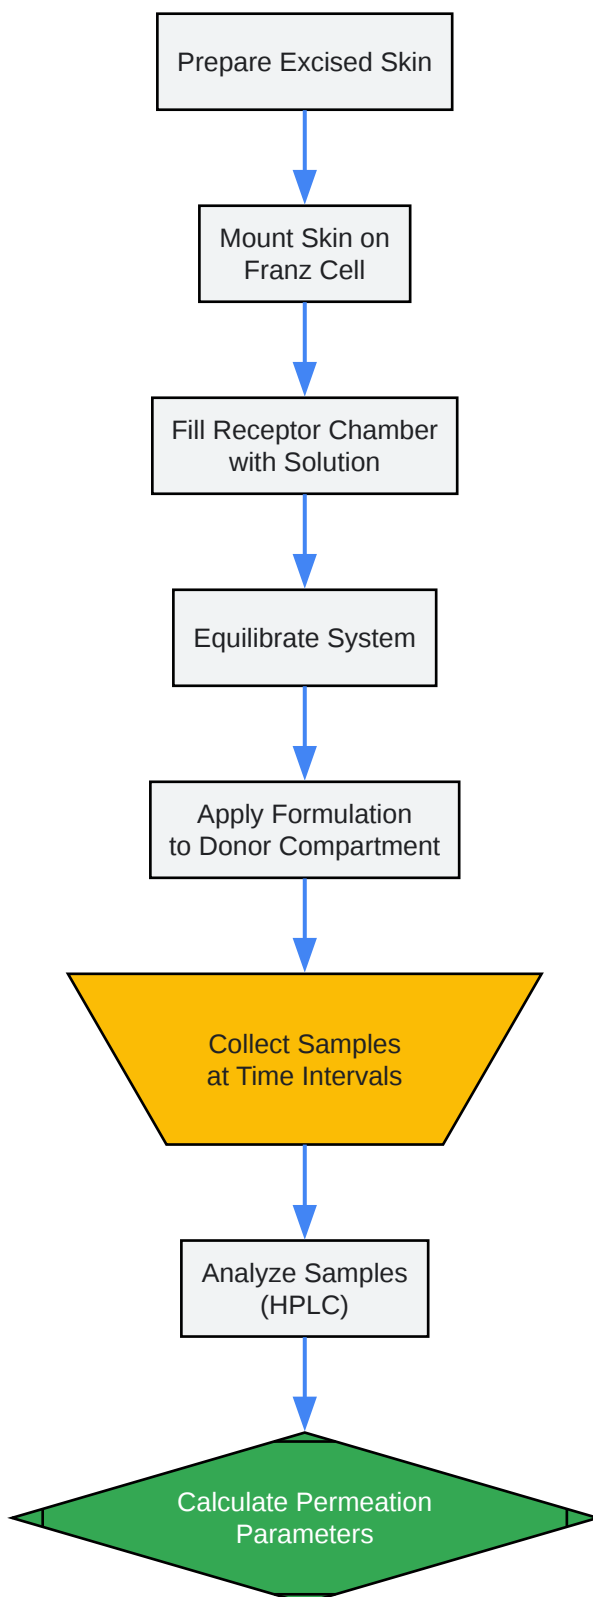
Prepare Excised Skin

Mount Skin on Franz Cell

Fill Receptor Chamber with Solution

Equilibrate System

Apply Formulation to Donor Compartment

Collect Samples at Time Intervals

Analyze Samples (HPLC)

Calculate Permeation Parameters